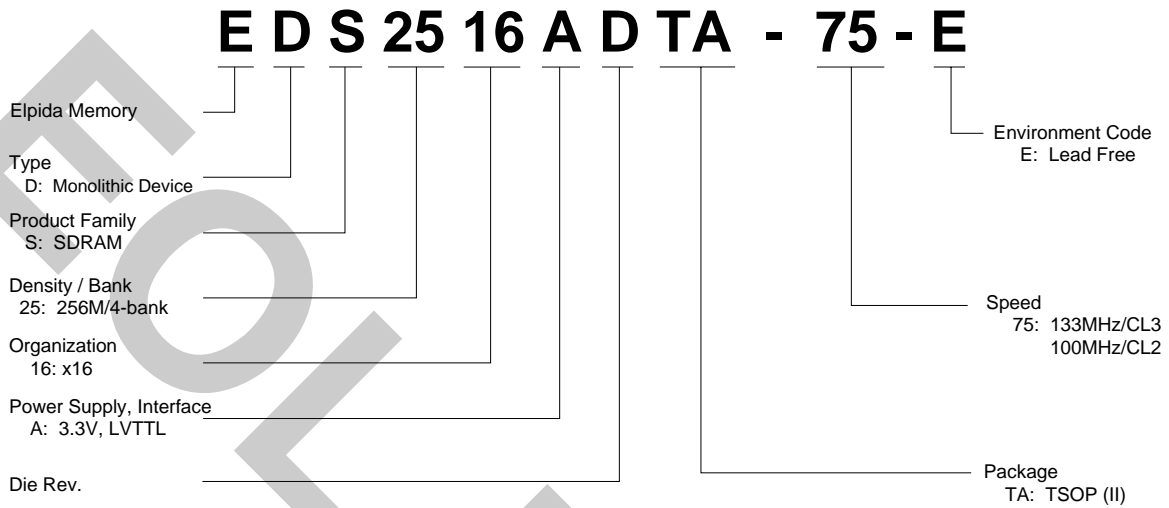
E D S 25 16 A D TA - 75 - E

Elpida Memory

Type
D: Monolithic Device

Product Family
S: SDRAM

Density / Bank
25: 256M/4-bank

Organization
16: x16

Power Supply, Interface
A: 3.3V, LVTTL

Die Rev.

Environment Code
E: Lead Free

Speed
75: 133MHz/CL3
100MHz/CL2

Package
TA: TSOP (II)